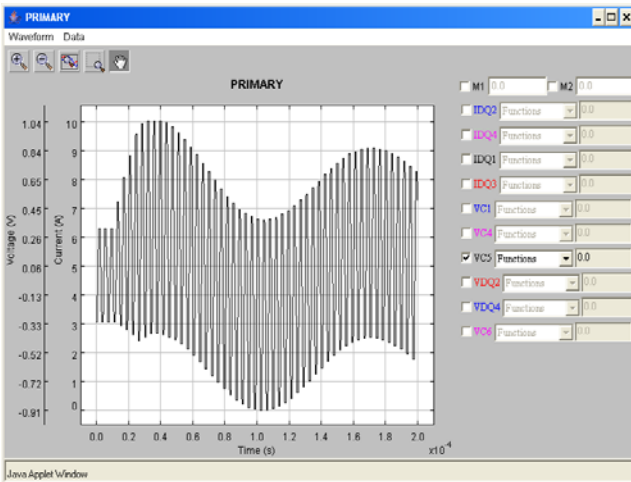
PRIMARY

Waveform Data

PRIMARY

Voltage (V)

1.04
0.84
0.65
0.45
0.26
0.06
-0.13
-0.33
-0.52
-0.72
-0.91

Current (A)

10
9
8
7
6
5
4
3
2
1
0

0.0 0.2 0.4 0.6 0.8 1.0 1.2 1.4 1.6 1.8 2.0

Time (s)

$x10^{-4}$

M1 0.0 M2 0.0

IDQ2 Functions 0.0

IDQ4 Functions 0.0

IDQ1 Functions 0.0

IDQ3 Functions 0.0

VC1 Functions 0.0

VC4 Functions 0.0

VC5 Functions 0.0

VDQ2 Functions 0.0

VDQ4 Functions 0.0

VC6 Functions 0.0

Java Applet Window